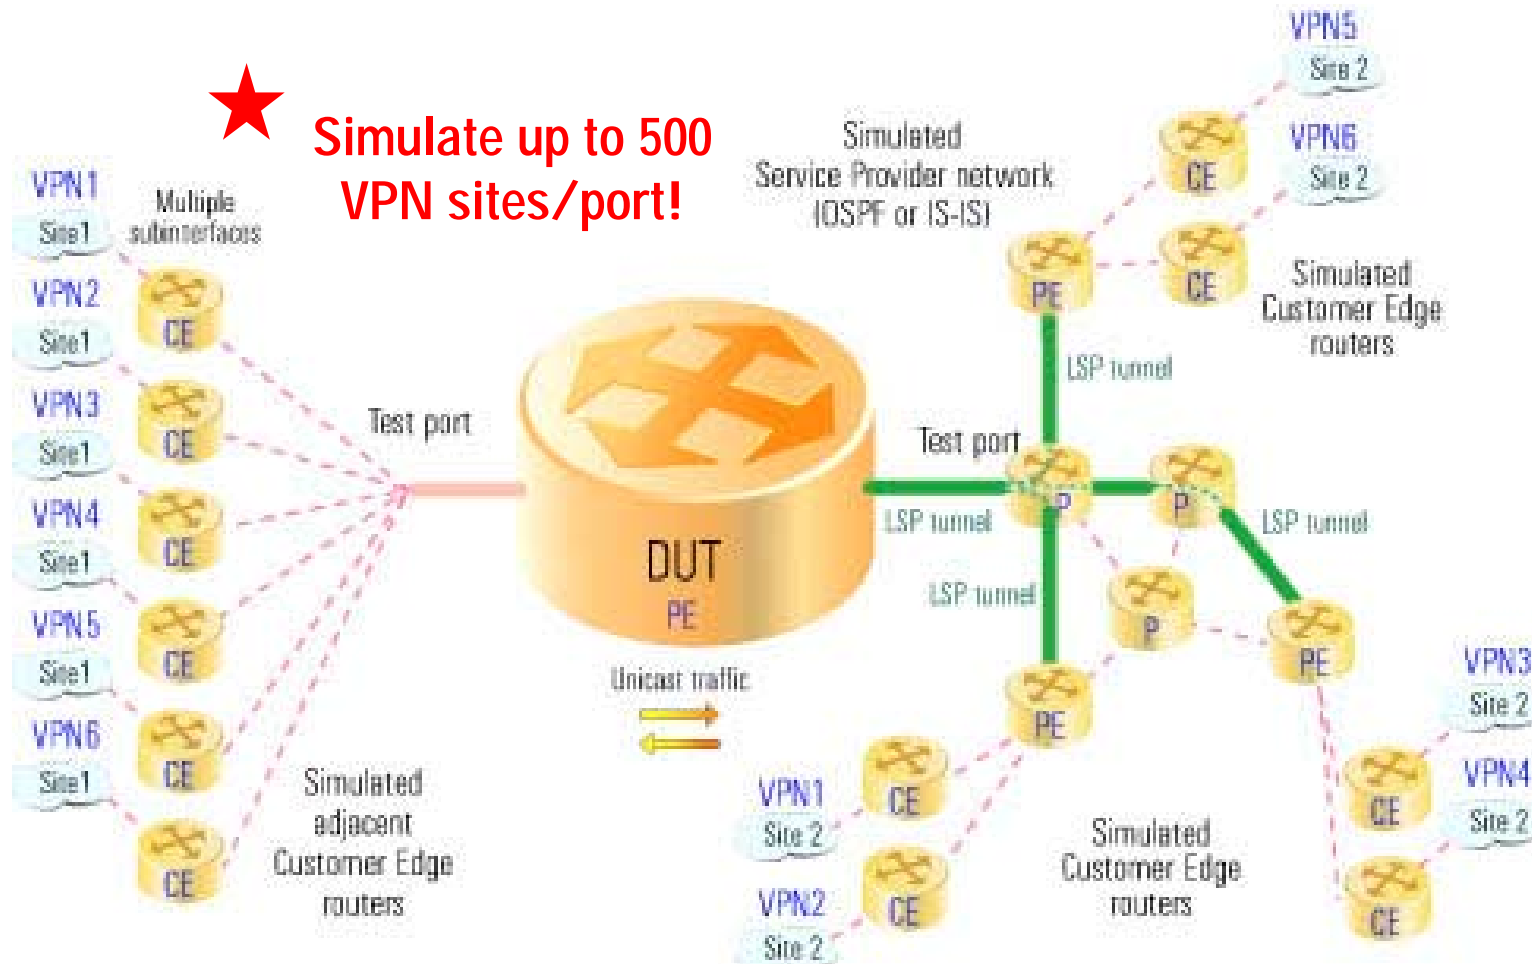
Simulate up to 500 VPN sites/port!

Simulated Service Provider network (OSPF or IS-IS)

VPN5 Site 2

VPN6 Site 2

CE

CE

PE

Simulated Customer Edge routers

VPN1 Site1

Multiple subinterfaces

VPN2 Site1

CE

VPN3 Site1

CE

VPN4 Site1

CE

VPN5 Site1

CE

VPN6 Site1

CE

CE

Test port

DUT PE

Test port

LSP tunnel

P

P

LSP tunnel

LSP tunnel

LSP tunnel

P

PE

PE

Unicast traffic

Simulated adjacent Customer Edge routers

VPN1 Site 2

CE

VPN2 Site 2

CE

Simulated Customer Edge routers

VPN3 Site 2

VPN4 Site 2

CE

CE